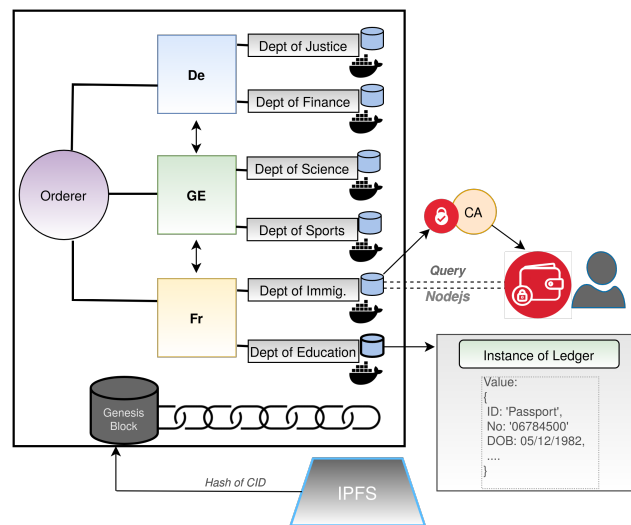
De

Dept of Justice

Dept of Finance

Orderer

GE

Dept of Science

Dept of Sports

CA

Query

Nodejs

Fr

Dept of Immig.

Dept of Education

Instance of Ledger

Value:
{
ID: 'Passport',
No: '06784500'
DOB: 05/12/1982,
....
}

Genesis Block

Hash of CID

IPFS